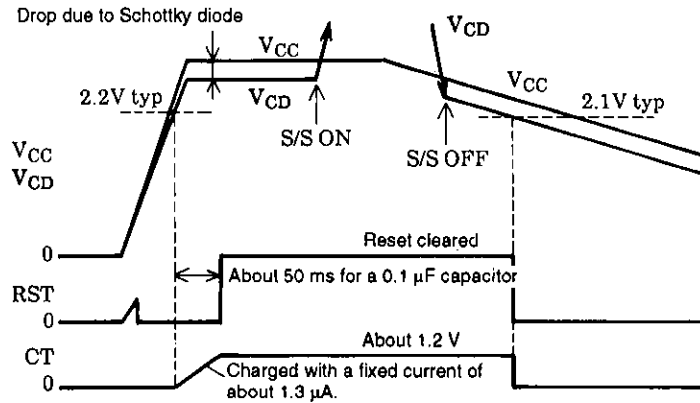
Drop due to Schottky diode

$V_{CC}$

$V_{CD}$

2.2V typ

$V_{CD}$

S/S ON

$V_{CC}$

S/S OFF

2.1V typ

$V_{CC}$
$V_{CD}$

0

Reset cleared

About 50 ms for a 0.1 μF capacitor

RST

0

About 1.2 V

CT

0

Charged with a fixed current of about 1.3 μA.